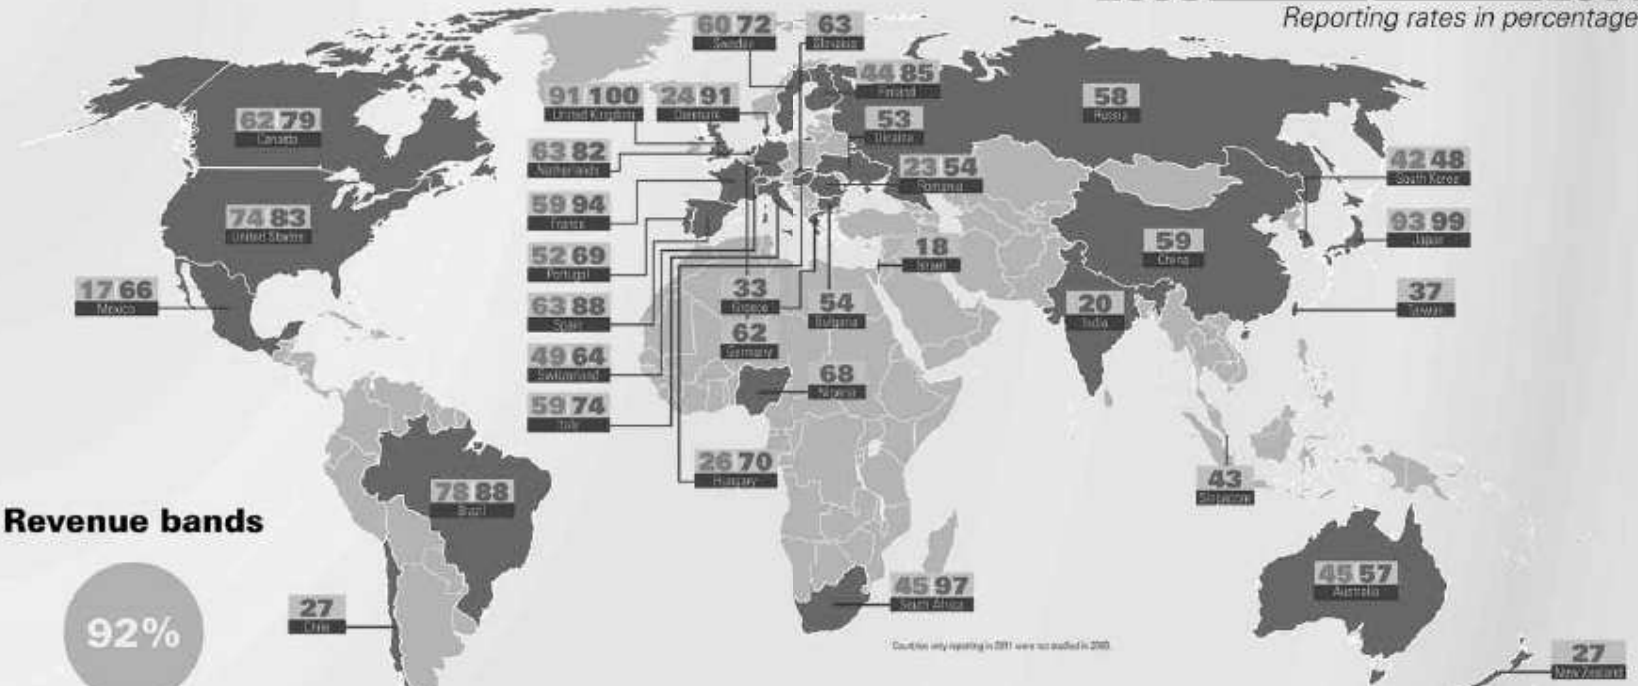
Reporting rates in percentage

60 72
Sweden

63
Slovakia

44 85
Finland

91 100
United Kingdom

24 91
Denmark

53
Ukraine

58
Russia

62 79
Canada

63 82
Netherlands

23 54
Romania

42 48
South Korea

74 83
United States

59 94
France

93 99
Japan

52 69
Portugal

18
Israel

59
China

17 66
Mexico

33
Greece

54
Bulgaria

20
India

37
Taiwan

63 88
Spain

62
Germany

49 64
Switzerland

68
Nigeria

59 74
Italy

26 70
Hungary

43
Singapore

78 88
Brazil

Revenue bands

92%

27
Chile

45 97
South Africa

45 57
Australia

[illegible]

27
New Zealand